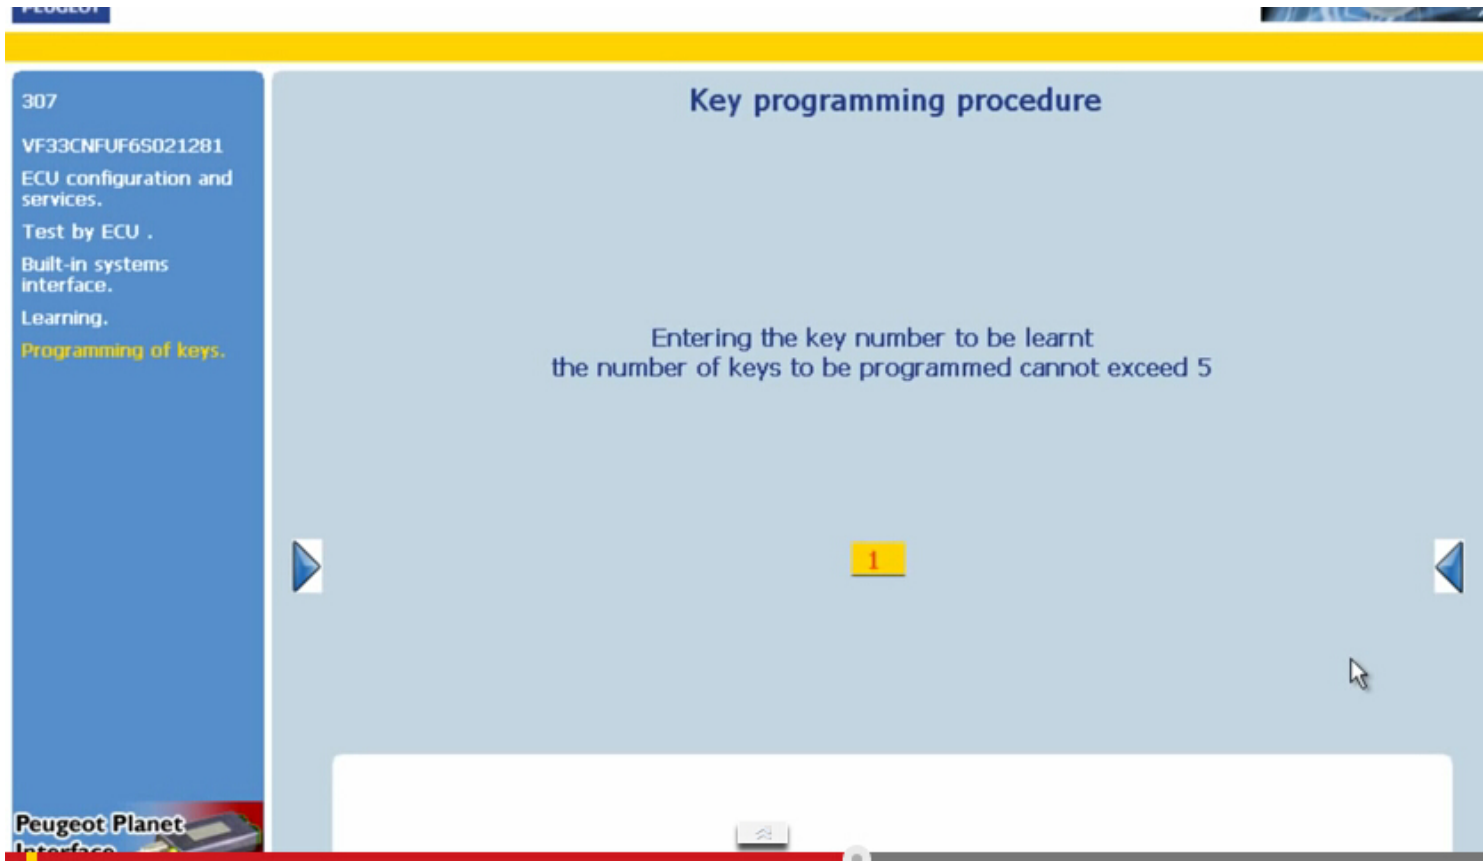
PEUGEOT

307

VF33CNFUF6S021281

ECU configuration and services.

Test by ECU .

Built-in systems interface.

Learning.

Programming of keys.

Key programming procedure

Entering the key number to be learnt
the number of keys to be programmed cannot exceed 5

1

Peugeot Planet
Interface